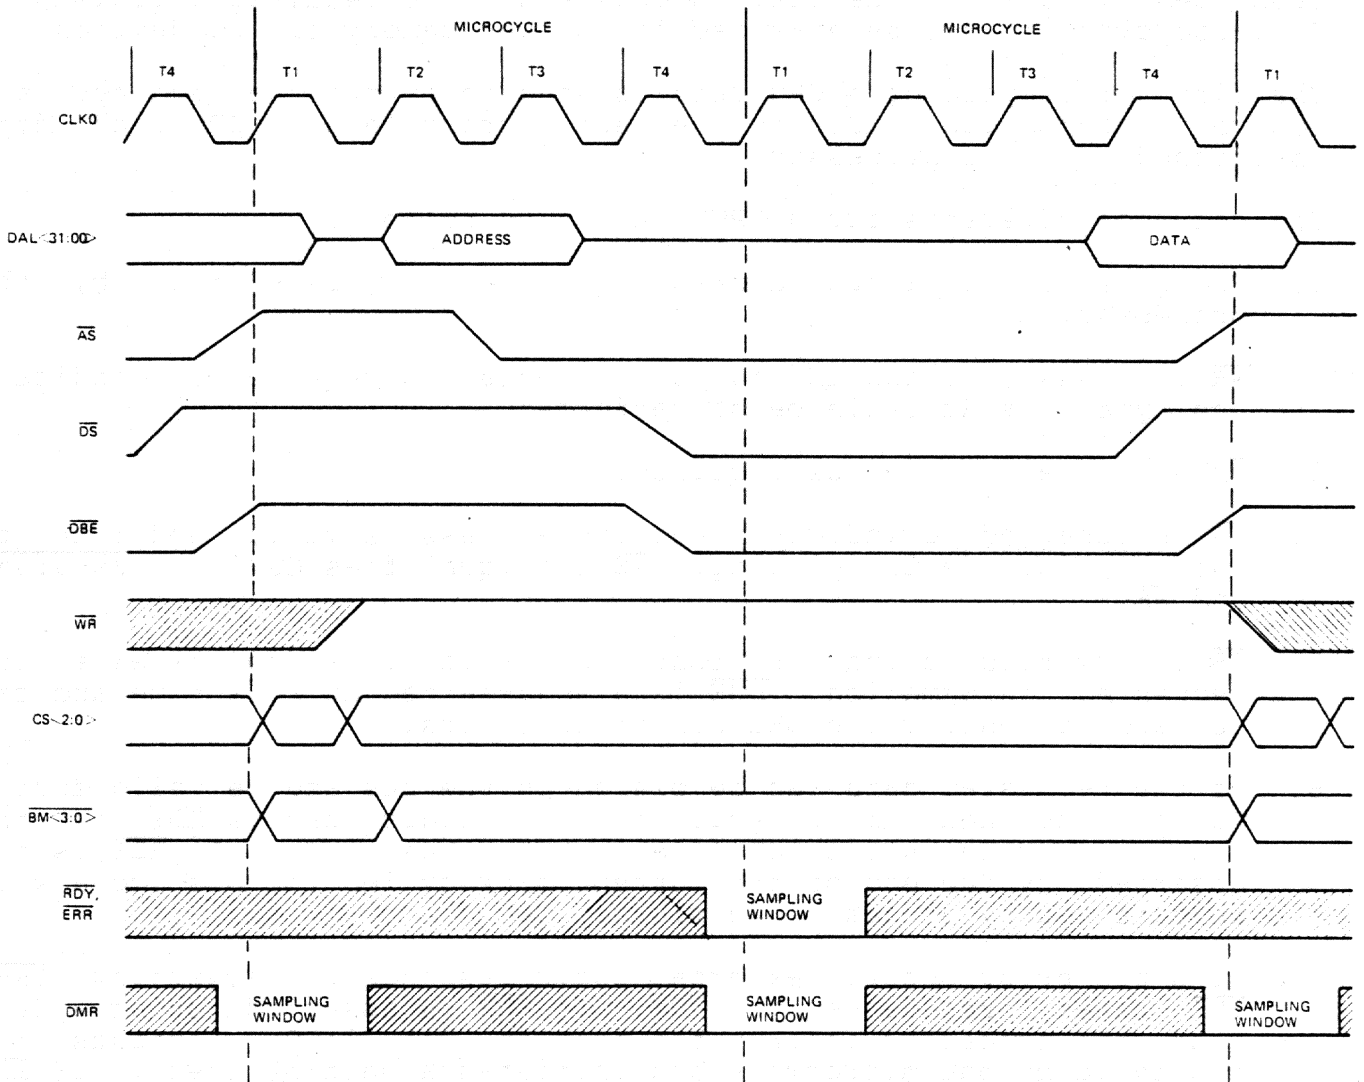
MICROCYCLE

MICROCYCLE

T4 T1 T2 T3 T4 T1 T2 T3 T4 T1

CLKO

DAL<31:00>

ADDRESS

DATA

$\overline{AS}$

$\overline{DS}$

$\overline{DBE}$

$\overline{WR}$

CS<2:0>

$\overline{BM}$<3:0>

$\overline{RDY}$, $\overline{ERR}$

SAMPLING WINDOW

$\overline{DMR}$

SAMPLING WINDOW

SAMPLING WINDOW

SAMPLING WINDOW